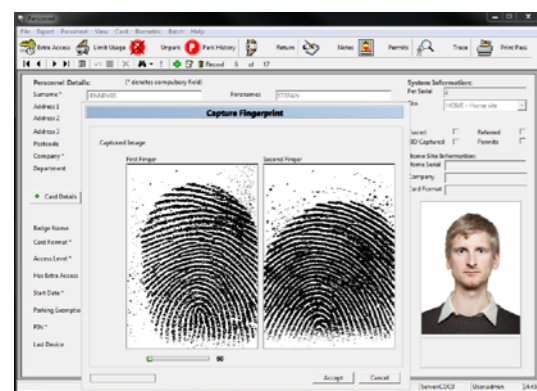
File Report Personnel View Card Biometric Batch Help

Extra Access Limit Usage Unpark Park History Return Notes Permits Trace Print Pass

Record 5 of 17

Personnel Details: (* denotes compulsory field)

Surname * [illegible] Forenames STEFAN

Address 1
Address 2
Address 3
Postcode
Company *
Department

Card Details

Badge Name
Card Format *
Access Level *
Has Extra Access
Start Date *
Parking Exemption
PIN *
Last Device

Capture Fingerprint

Captured Image

First Finger

Second Finger

90

Accept Cancel

System Information:
Per Serial
Site HOME - Home site

Vacant
Released
BD Captured
Permits

Home Site Information:
Home Serial
Company
Card Format

ServerCOCO Username 14:4